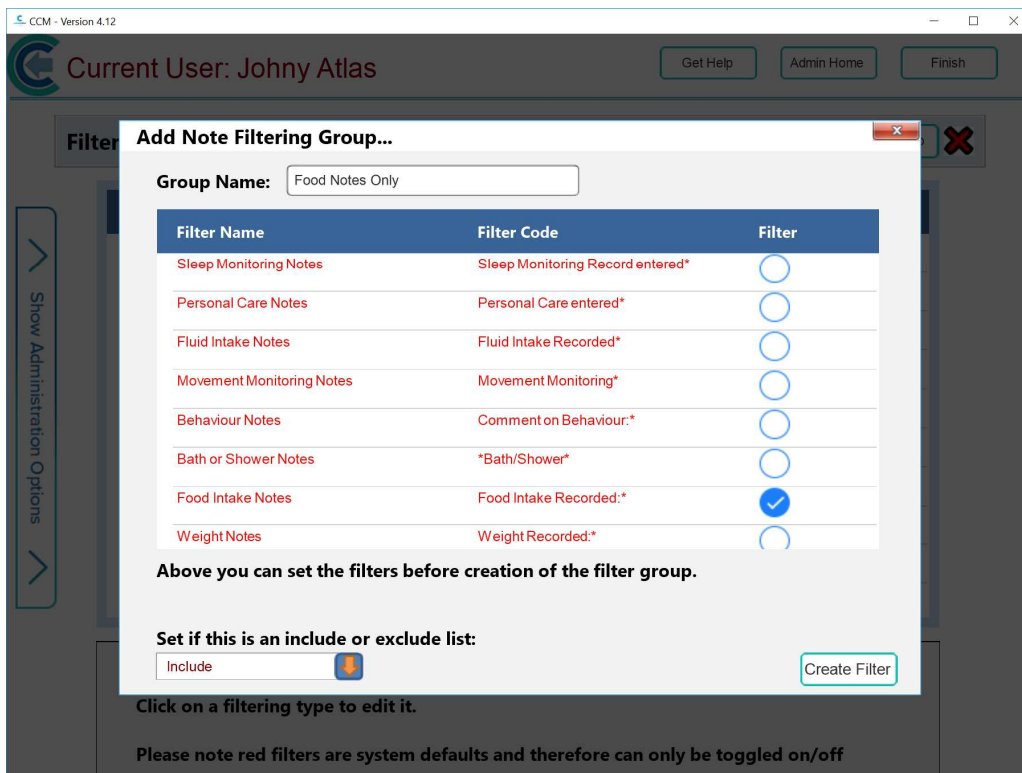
CCM - Version 4.12

Current User: Johny Atlas

Get Help

Admin Home

Finish

Filter

Show Administration Options

Add Note Filtering Group...

Group Name: Food Notes Only

| Filter Name | Filter Code | Filter |
|---|---|---|
| Sleep Monitoring Notes | Sleep Monitoring Record entered* | |
| Personal Care Notes | Personal Care entered* | |
| Fluid Intake Notes | Fluid Intake Recorded* | |
| Movement Monitoring Notes | Movement Monitoring* | |
| Behaviour Notes | Comment on Behaviour:* | |
| Bath or Shower Notes | *Bath/Shower* | |
| Food Intake Notes | Food Intake Recorded:* | ✓ |
| Weight Notes | Weight Recorded:* | |

Above you can set the filters before creation of the filter group.

Set if this is an include or exclude list:

Include

Create Filter

Click on a filtering type to edit it.

Please note red filters are system defaults and therefore can only be toggled on/off